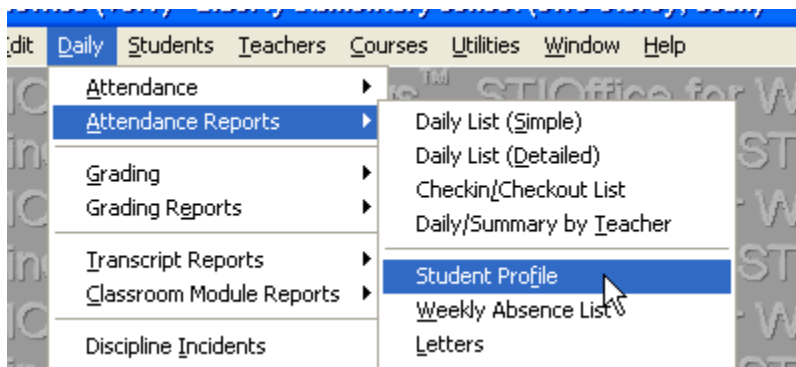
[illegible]

Edit Daily Students Teachers Courses Utilities Window Help

Attendance
Attendance Reports

Grading
Grading Reports

Transcript Reports
Classroom Module Reports

Discipline Incidents

Daily List (Simple)
Daily List (Detailed)
Checkin/Checkout List
Daily/Summary by Teacher

Student Profile
Weekly Absence List
Letters

STIOffice for W
ST
W
ST
W